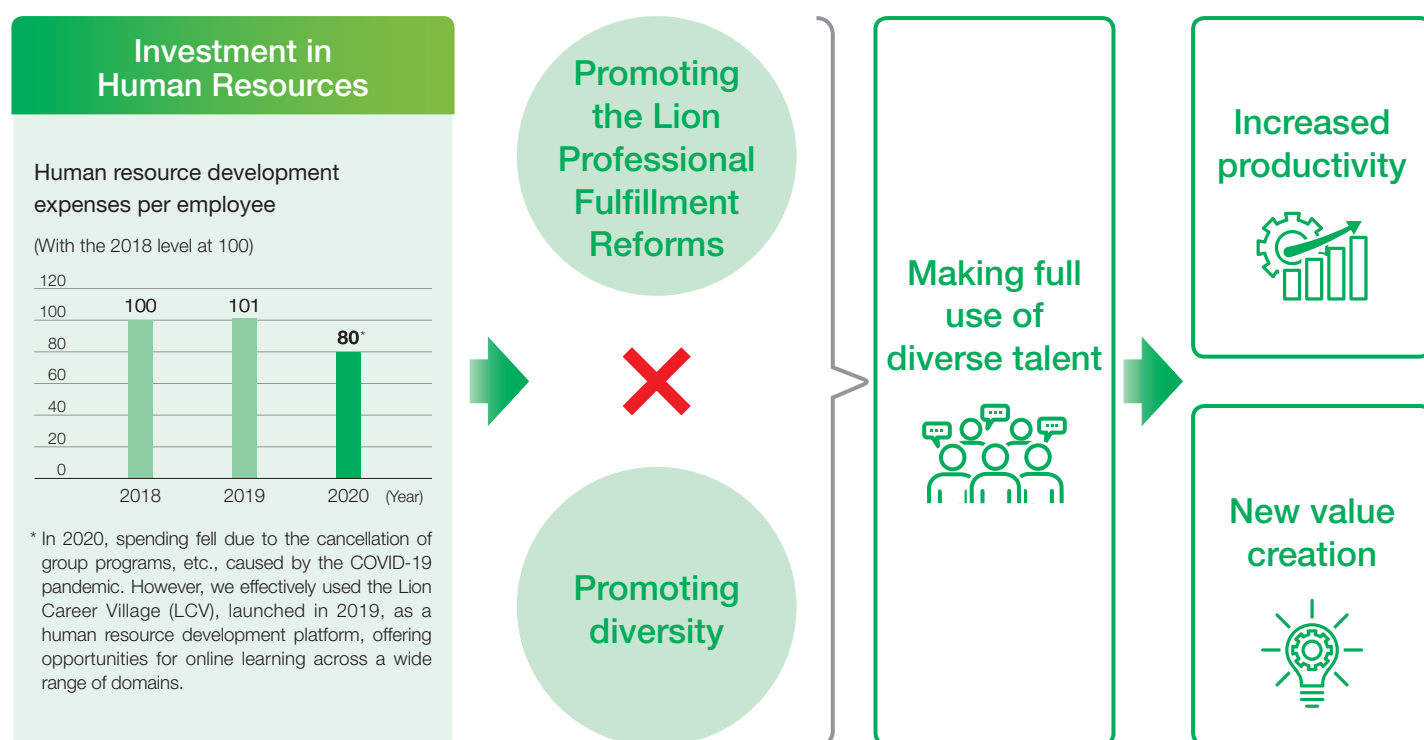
Investment in Human Resources

Human resource development expenses per employee

(With the 2018 level at 100)

120
100
80
60
40
20
0

100
101
80*

2018
2019
2020 (Year)

* In 2020, spending fell due to the cancellation of group programs, etc., caused by the COVID-19 pandemic. However, we effectively used the Lion Career Village (LCV), launched in 2019, as a human resource development platform, offering opportunities for online learning across a wide range of domains.

Promoting the Lion Professional Fulfillment Reforms

Promoting diversity

Making full use of diverse talent

Increased productivity

New value creation